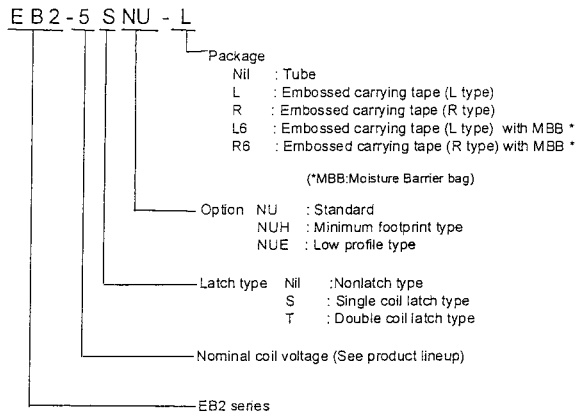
E B 2 - 5 S NU - L

Package
Nil : Tube
L : Embossed carrying tape (L type)
R : Embossed carrying tape (R type)
L6 : Embossed carrying tape (L type) with MBB *
R6 : Embossed carrying tape (R type) with MBB *

(*MBB:Moisture Barrier bag)

Option NU : Standard
NUH : Minimum footprint type
NUE : Low profile type

Latch type Nil :Nonlatch type
S : Single coil latch type
T : Double coil latch type

Nominal coil voltage (See product lineup)

EB2 series